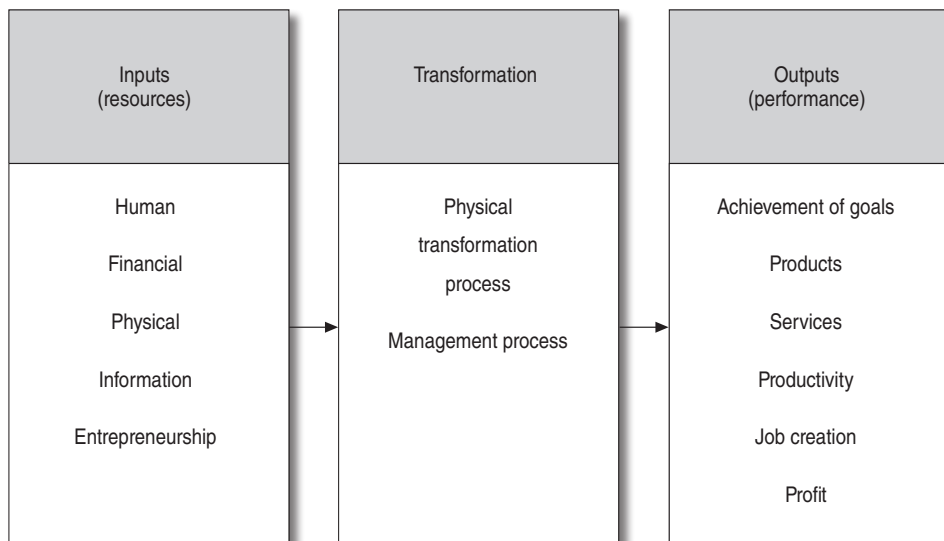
Inputs
(resources)

Human

Financial

Physical

Information

Entrepreneurship

Transformation

Physical transformation process

Management process

Outputs
(performance)

Achievement of goals

Products

Services

Productivity

Job creation

Profit